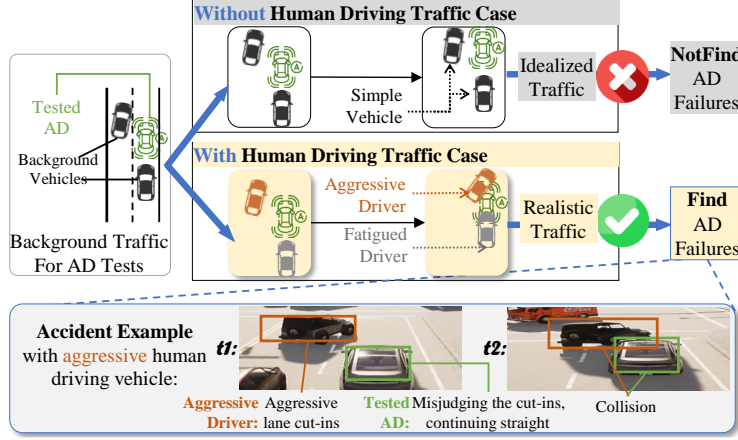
Without Human Driving Traffic Case

Tested AD

Background Vehicles

Background Traffic For AD Tests

Simple Vehicle

Idealized Traffic

NotFind AD Failures

With Human Driving Traffic Case

Aggressive Driver

Fatigued Driver

Realistic Traffic

Find AD Failures

Accident Example with aggressive human driving vehicle:

t1:

t2:

Aggressive Driver: Aggressive lane cut-ins

Tested AD: Misjudging the cut-ins, continuing straight

Collision